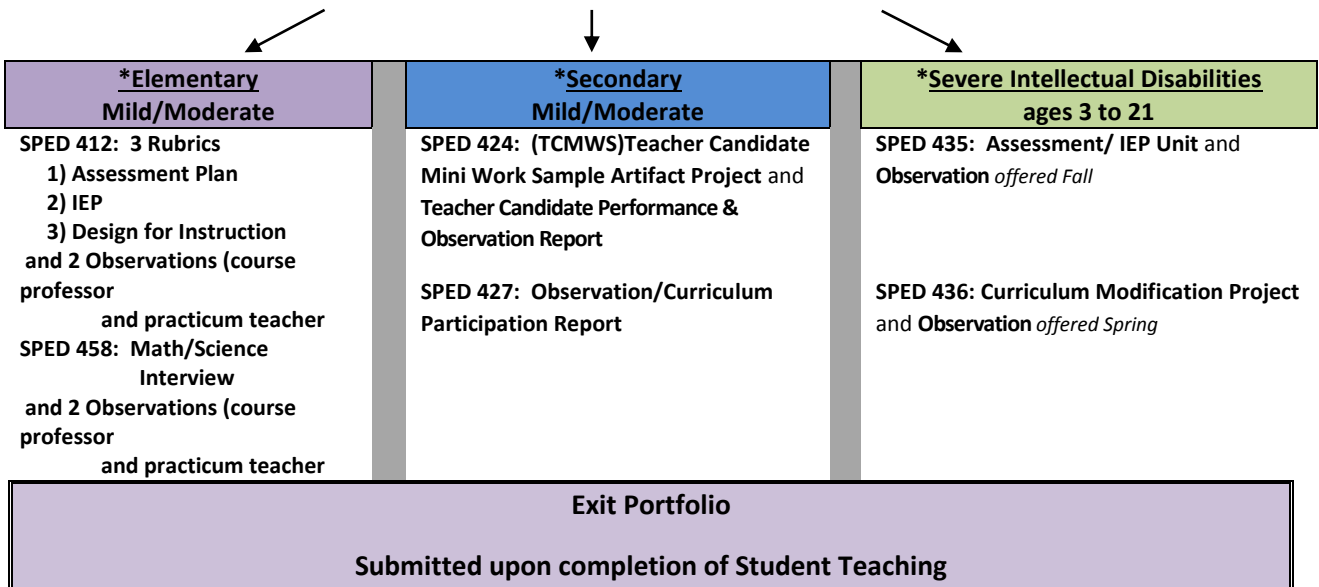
| *Elementary Mild/Moderate | *Secondary Mild/Moderate | *Severe Intellectual Disabilities ages 3 to 21 |
|---|---|---|
| SPED 412: 3 Rubrics 1) Assessment Plan 2) IEP 3) Design for Instruction and 2 Observations (course professor and practicum teacher SPED 458: Math/Science Interview and 2 Observations (course professor and practicum teacher | SPED 424: (TCMWS)Teacher Candidate Mini Work Sample Artifact Project and Teacher Candidate Performance & Observation Report SPED 427: Observation/Curriculum Participation Report | SPED 435: Assessment/ IEP Unit and Observation *offered Fall* SPED 436: Curriculum Modification Project and Observation *offered Spring* |

Exit Portfolio

Submitted upon completion of Student Teaching